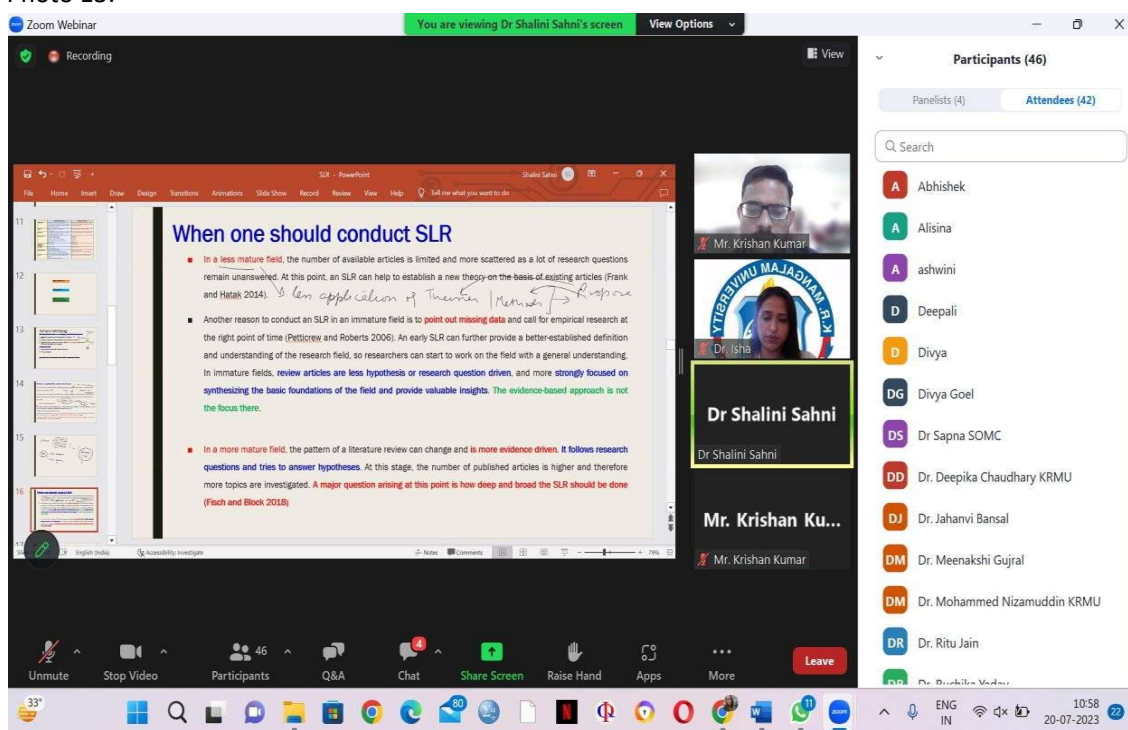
Photo 13:

Zoom Webinar

You are viewing Dr Shalini Sahni's screen

View Options

Recording

View

SLR - PowerPoint

Shalini Sahni

File Home Insert Draw Design Transitions Animations Slide Show Record Review View Help Tell me what you want to do

11

12

13

14

15

16

When one should conduct SLR

In a less mature field, the number of available articles is limited and more scattered as a lot of research questions remain unanswered. At this point, an SLR can help to establish a new theory on the basis of existing articles (Frank and Hatak 2014). A lens application of Theories | Methods → Propose

Another reason to conduct an SLR in an immature field is to point out missing data and call for empirical research at the right point of time (Petticrew and Roberts 2006). An early SLR can further provide a better-established definition and understanding of the research field, so researchers can start to work on the field with a general understanding. In immature fields, review articles are less hypothesis or research question driven, and more strongly focused on synthesizing the basic foundations of the field and provide valuable insights. The evidence-based approach is not the focus there.

In a more mature field, the pattern of a literature review can change and is more evidence driven. It follows research questions and tries to answer hypotheses. At this stage, the number of published articles is higher and therefore more topics are investigated. A major question arising at this point is how deep and broad the SLR should be done (Fisch and Block 2018)

English (India) Accessibility: Investigate Notes Comments 79%

Mr. Krishan Kumar

Dr. Isha

Dr Shalini Sahni

Dr Shalini Sahni

Mr. Krishan Ku...

Mr. Krishan Kumar

Participants (46)

Panelists (4) Attendees (42)

Search

A Abhishek
A Alisina
A ashwini
D Deepali
D Divya
DG Divya Goel
DS Dr Sapna SOMC
DD Dr. Deepika Chaudhary KRMU
DJ Dr. Jahanvi Bansal
DM Dr. Meenakshi Gujral
DM Dr. Mohammed Nizamuddin KRMU
DR Dr. Ritu Jain
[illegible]

Unmute Stop Video 46 Participants Q&A 4 Chat Share Screen Raise Hand Apps More Leave

33°

ENG IN 10:58 20-07-2023 22